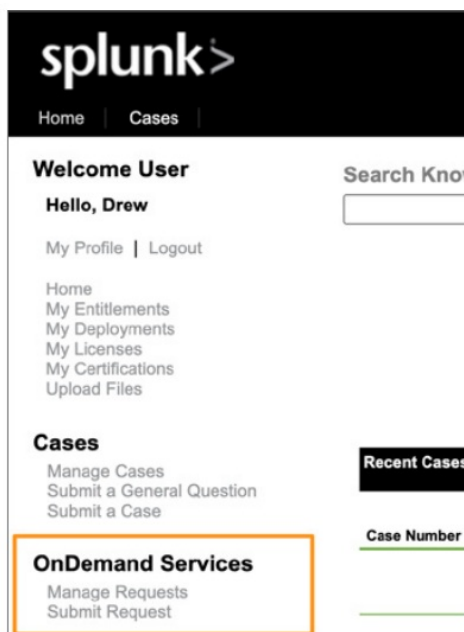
splunk>

Home | Cases

Welcome User

Hello, Drew

My Profile | Logout

Home
My Entitlements
My Deployments
My Licenses
My Certifications
Upload Files

Cases

Manage Cases
Submit a General Question
Submit a Case

OnDemand Services

Manage Requests
Submit Request

Search Know

Recent Cases

Case Number